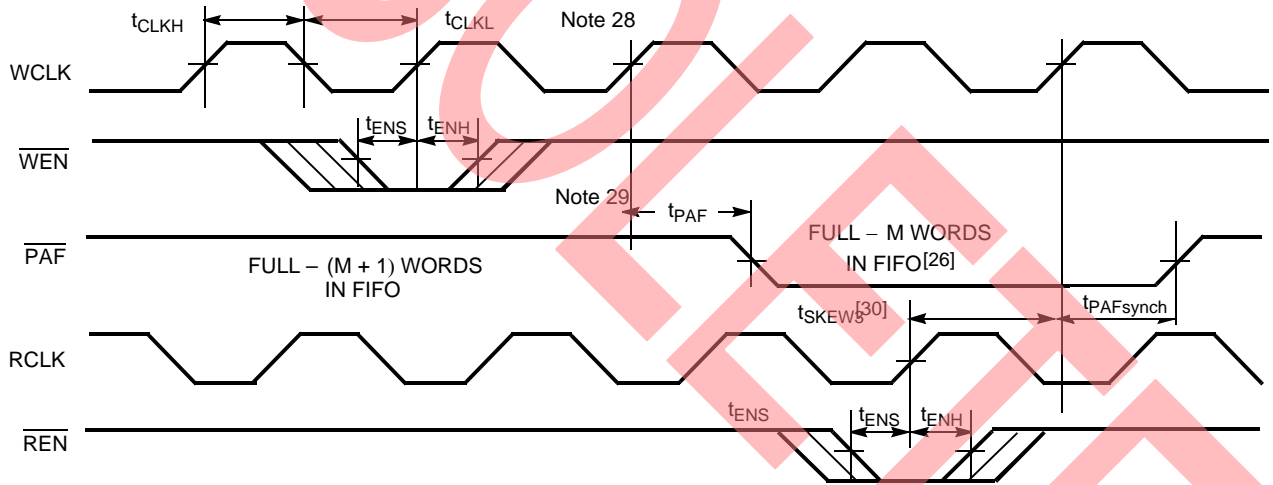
$t_{CLKH}$

$t_{CLKL}$

Note 28

WCLK

$t_{ENS}$ $t_{ENH}$

$\overline{WEN}$

Note 29

$t_{PAF}$

FULL − M WORDS IN FIFO$^{[26]}$

$\overline{PAF}$

FULL − (M + 1) WORDS IN FIFO

$t_{SKEW3}^{[30]}$

$t_{PAFsynch}$

RCLK

$t_{ENS}$

$t_{ENS}$ $t_{ENH}$

$\overline{REN}$